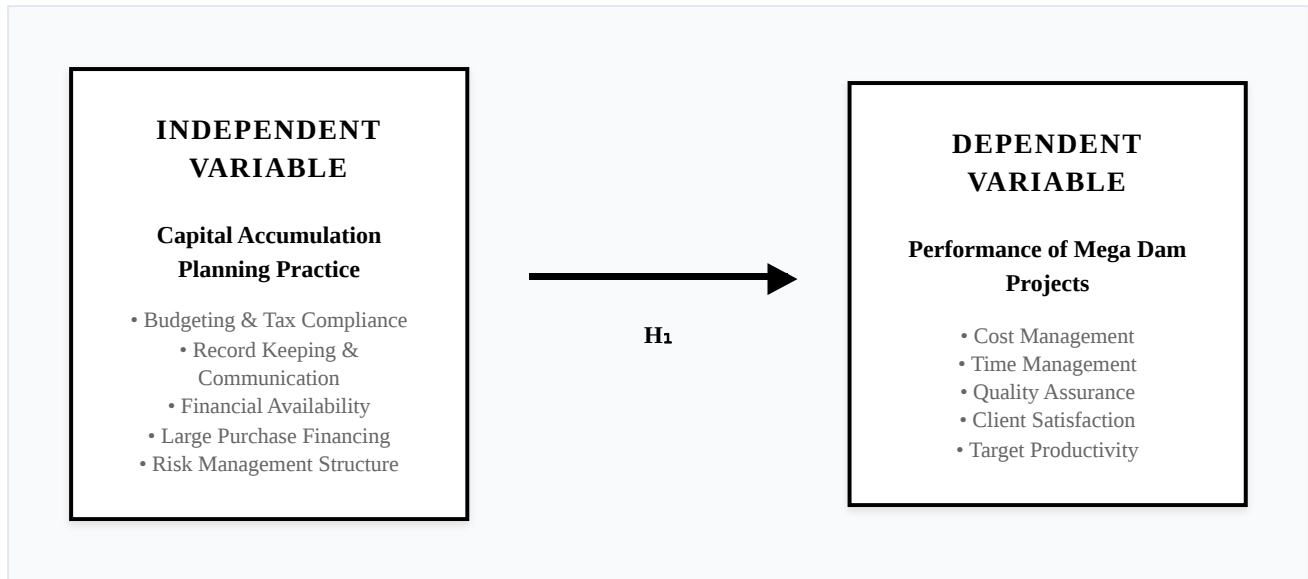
INDEPENDENT VARIABLE

Capital Accumulation Planning Practice

• Budgeting & Tax Compliance
• Record Keeping & Communication
• Financial Availability
• Large Purchase Financing
• Risk Management Structure

H₁

DEPENDENT VARIABLE

Performance of Mega Dam Projects

• Cost Management
• Time Management
• Quality Assurance
• Client Satisfaction
• Target Productivity